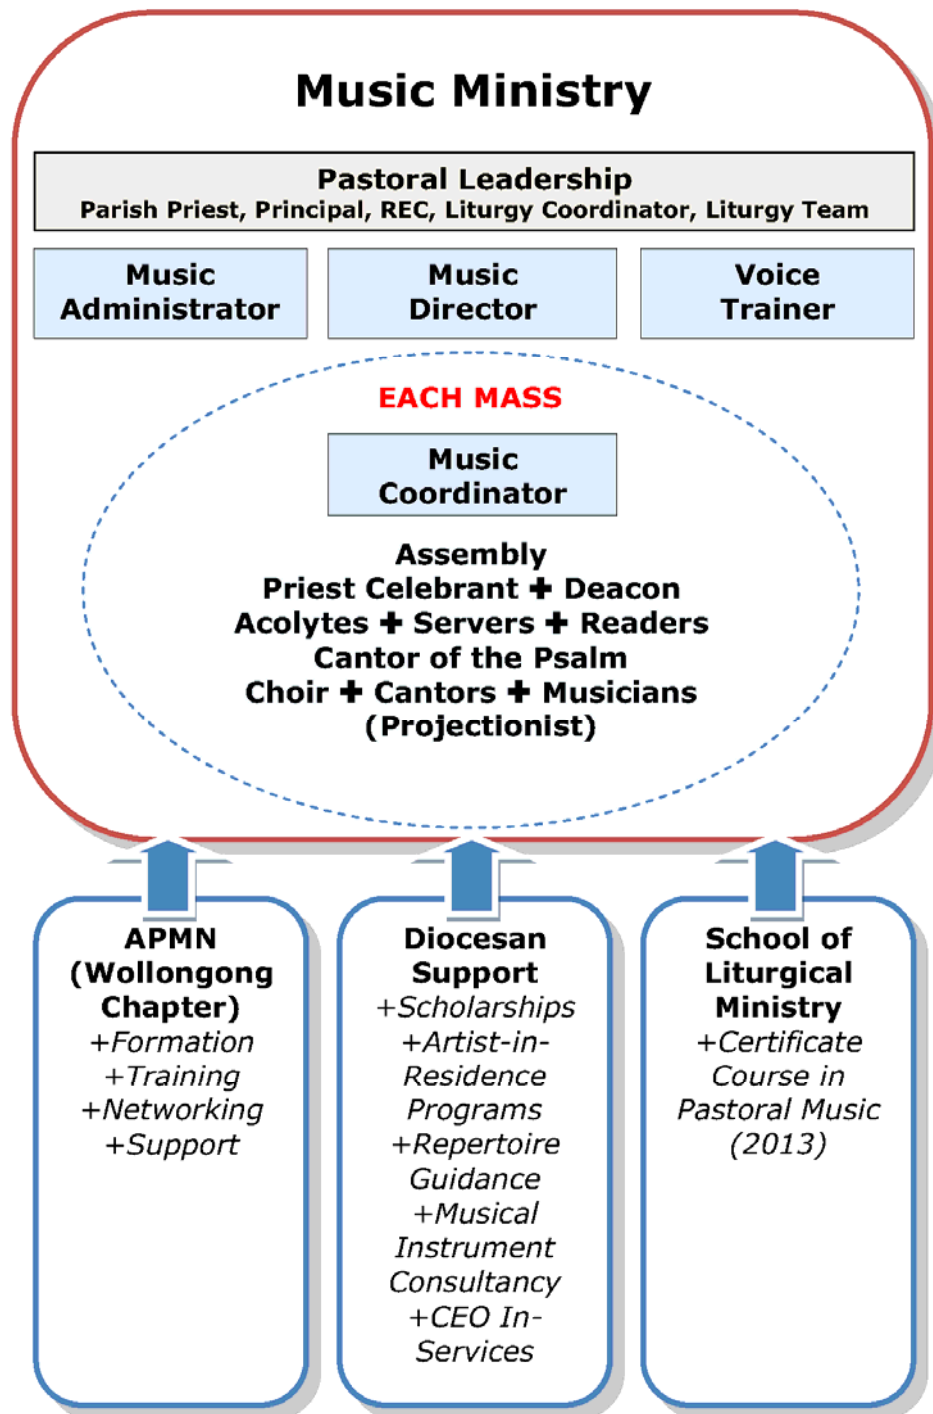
Music Ministry

Pastoral Leadership
Parish Priest, Principal, REC, Liturgy Coordinator, Liturgy Team

Music Administrator

Music Director

Voice Trainer

EACH MASS

Music Coordinator

Assembly
Priest Celebrant + Deacon
Acolytes + Servers + Readers
Cantor of the Psalm
Choir + Cantors + Musicians
(Projectionist)

APMN (Wollongong Chapter)
+Formation
+Training
+Networking
+Support

Diocesan Support
+Scholarships
+Artist-in-Residence Programs
+Repertoire Guidance
+Musical Instrument Consultancy
+CEO In-Services

School of Liturgical Ministry
+Certificate Course in Pastoral Music (2013)